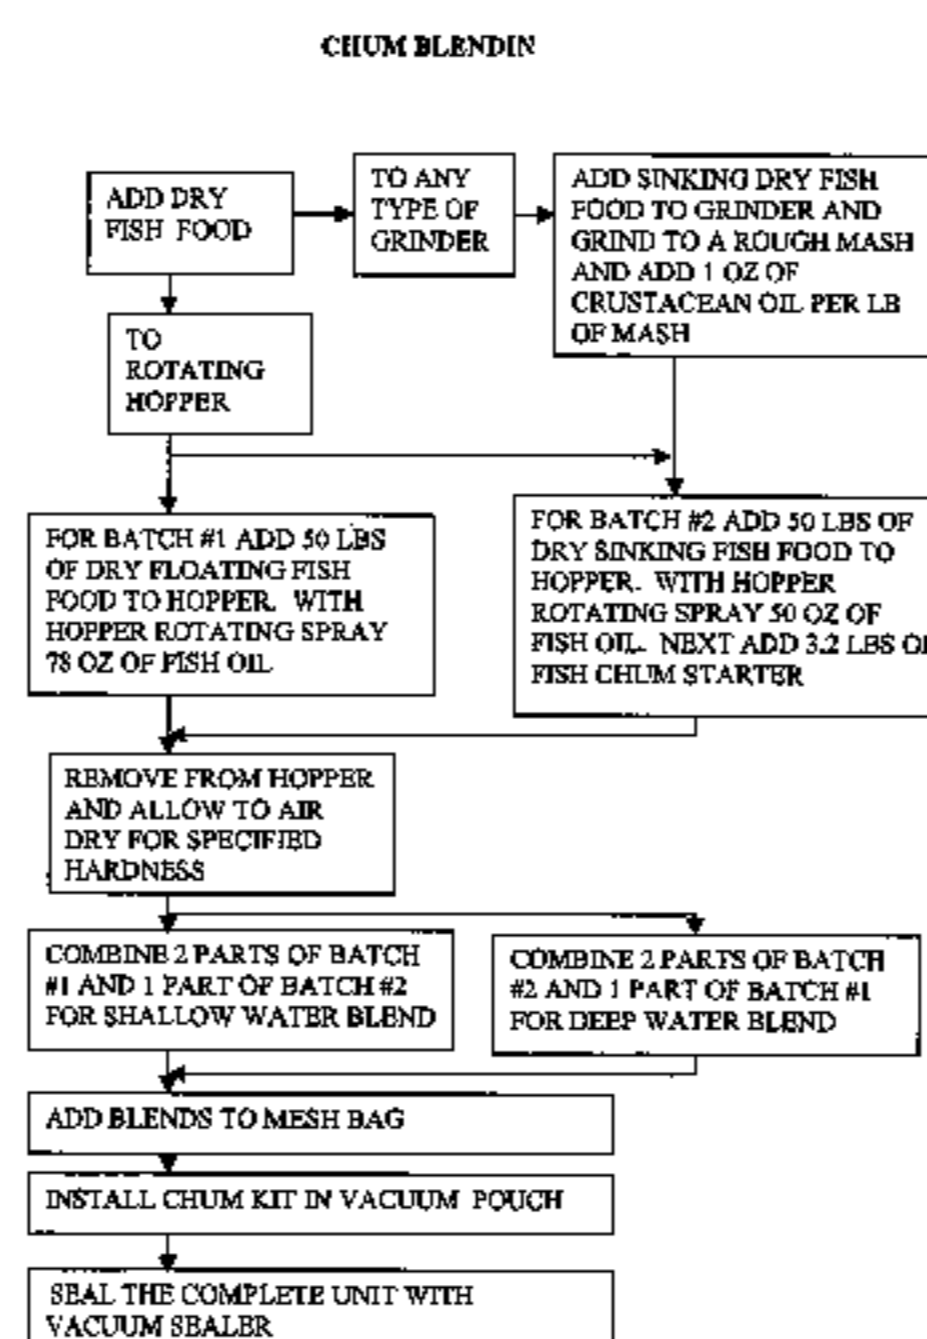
CHUM BLENDIN

ADD DRY FISH FOOD

TO ANY TYPE OF GRINDER

ADD SINKING DRY FISH FOOD TO GRINDER AND GRIND TO A ROUGH MASH AND ADD 1 OZ OF CRUSTACEAN OIL PER LB OF MASH

TO ROTATING HOPPER

FOR BATCH #1 ADD 50 LBS OF DRY FLOATING FISH FOOD TO HOPPER. WITH HOPPER ROTATING SPRAY 78 OZ OF FISH OIL.

FOR BATCH #2 ADD 50 LBS OF DRY SINKING FISH FOOD TO HOPPER. WITH HOPPER ROTATING SPRAY 50 OZ OF FISH OIL. NEXT ADD 3.2 LBS O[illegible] FISH CHUM STARTER

REMOVE FROM HOPPER AND ALLOW TO AIR DRY FOR SPECIFIED HARDNESS

COMBINE 2 PARTS OF BATCH #1 AND 1 PART OF BATCH #2 FOR SHALLOW WATER BLEND

COMBINE 2 PARTS OF BATCH #2 AND 1 PART OF BATCH #1 FOR DEEP WATER BLEND

ADD BLENDS TO MESH BAG

INSTALL CHUM KIT IN VACUUM POUCH

SEAL THE COMPLETE UNIT WITH VACUUM SEALER